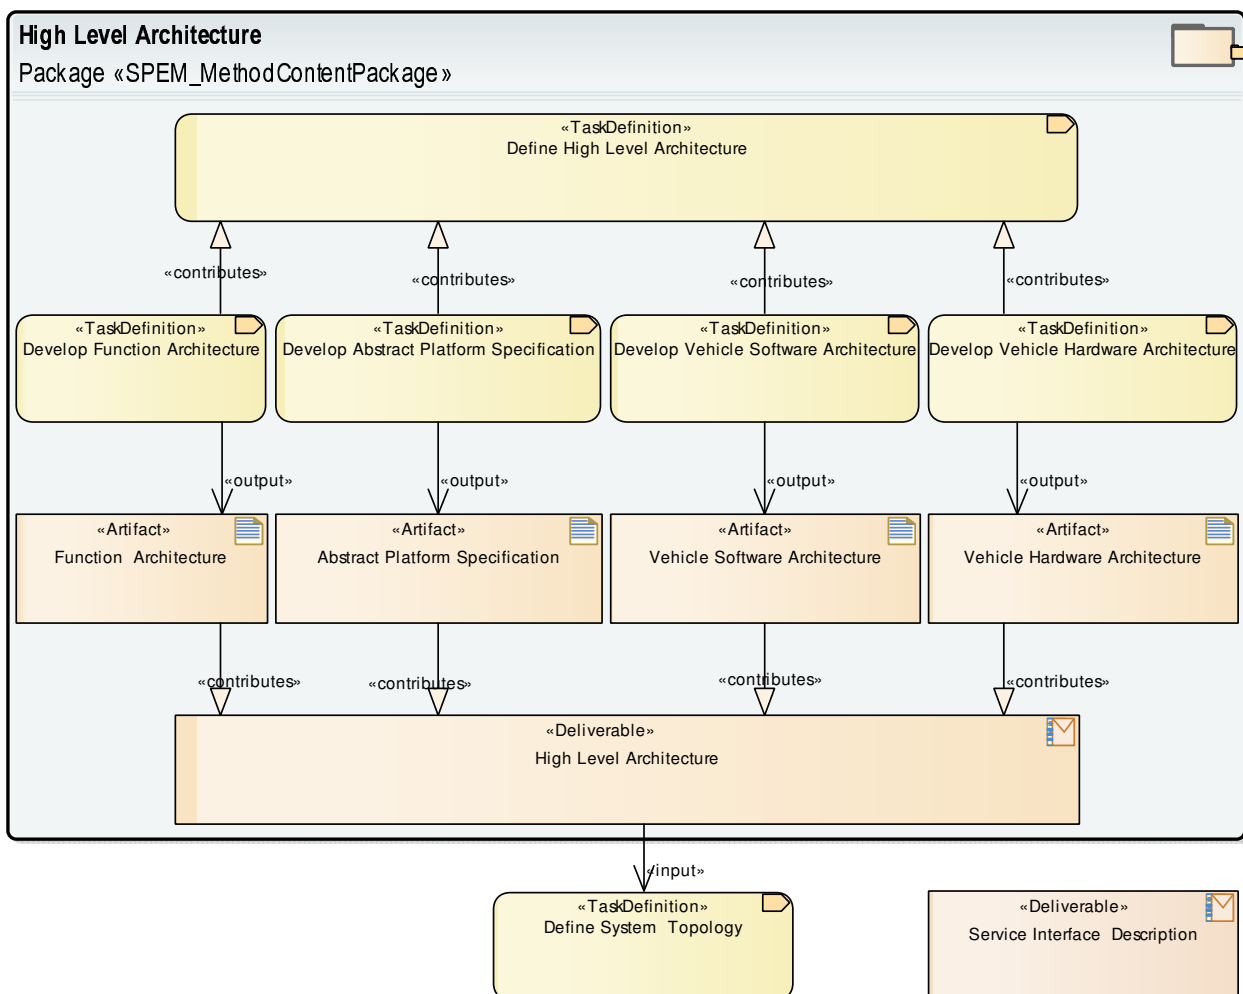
High Level Architecture
Package «SPEM_MethodContentPackage»

«TaskDefinition»
Define High Level Architecture

«contributes»

«contributes»

«contributes»

«contributes»

«TaskDefinition»
Develop Function Architecture

«TaskDefinition»
Develop Abstract Platform Specification

«TaskDefinition»
Develop Vehicle Software Architecture

«TaskDefinition»
Develop Vehicle Hardware Architecture

«output»

«output»

«output»

«output»

«Artifact»
Function Architecture

«Artifact»
Abstract Platform Specification

«Artifact»
Vehicle Software Architecture

«Artifact»
Vehicle Hardware Architecture

«contributes»

«contributes»

«contributes»

«contributes»

«Deliverable»
High Level Architecture

«input»

«TaskDefinition»
Define System Topology

«Deliverable»
Service Interface Description